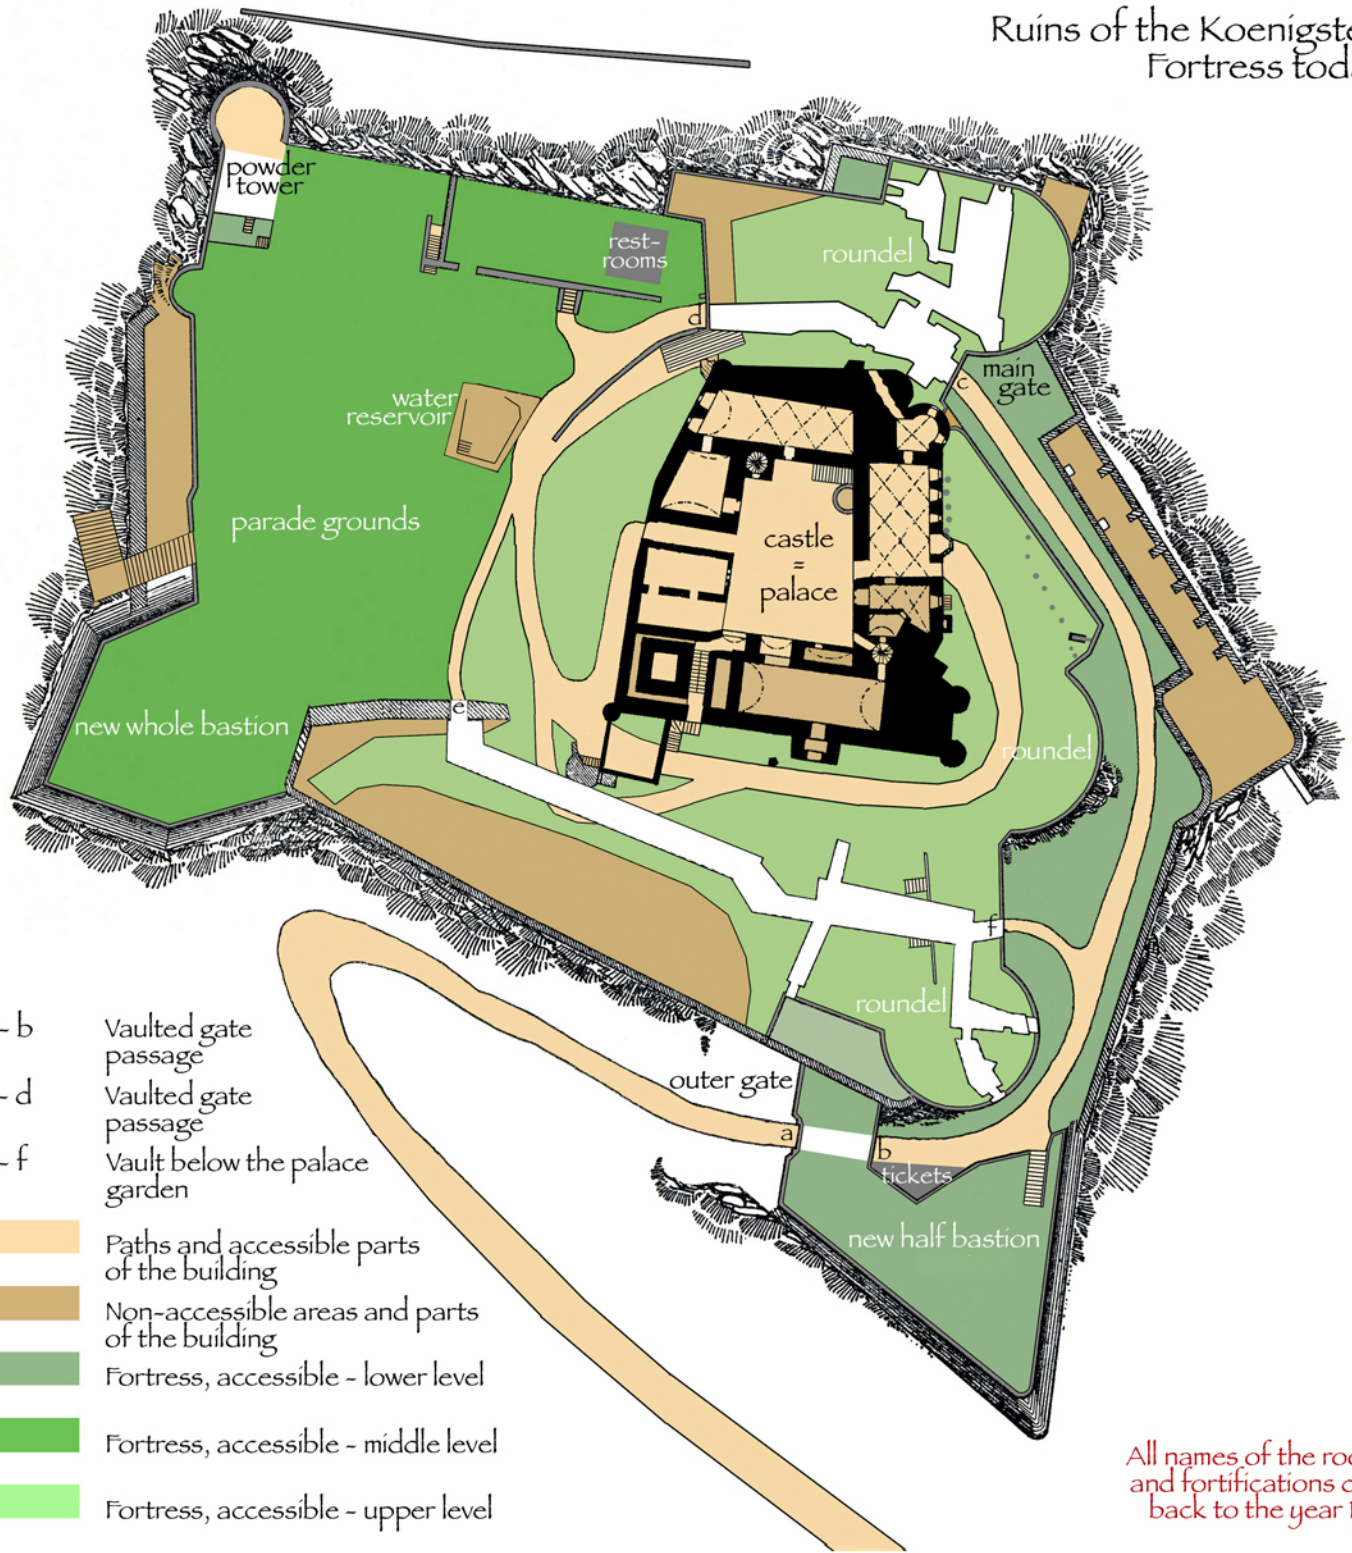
Ruins of the Koenigst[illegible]
Fortress tod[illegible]

powder tower

rest-rooms

roundel

d

main gate

c

water reservoir

parade grounds

castle = palace

new whole bastion

e

roundel

f

roundel

outer gate

a

b

tickets

new half bastion

- b Vaulted gate passage

- d Vaulted gate passage

- f Vault below the palace garden

Paths and accessible parts of the building

Non-accessible areas and parts of the building

Fortress, accessible - lower level

Fortress, accessible - middle level

Fortress, accessible - upper level

All names of the ro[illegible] and fortifications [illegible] back to the year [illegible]